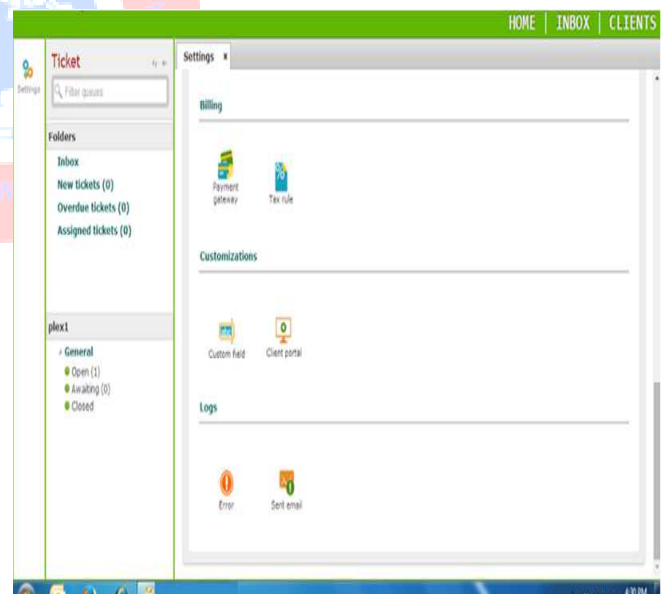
HOME | INBOX | CLIENTS

Settings

Ticket

Filter queues

Folders

Inbox

New tickets (0)

Overdue tickets (0)

Assigned tickets (0)

plex1

General

Open (1)

Awaiting (0)

Closed

Settings ×

Billing

Payment gateway

Tax rule

Customizations

Custom field

Client portal

Logs

Error

Sent email